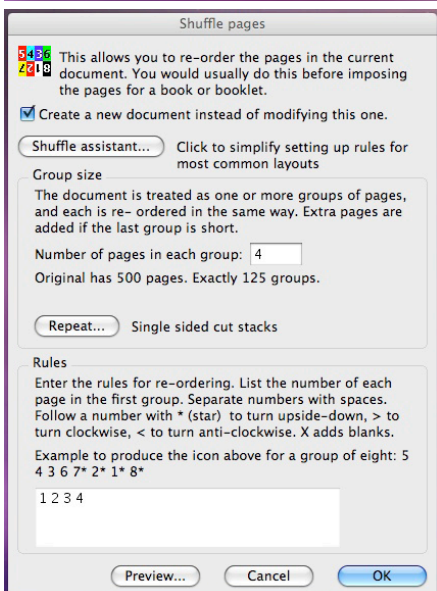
Shuffle pages

5436
2718

This allows you to re-order the pages in the current document. You would usually do this before imposing the pages for a book or booklet.

Create a new document instead of modifying this one.

Shuffle assistant... Click to simplify setting up rules for most common layouts

Group size

The document is treated as one or more groups of pages, and each is re- ordered in the same way. Extra pages are added if the last group is short.

Number of pages in each group: 4

Original has 500 pages. Exactly 125 groups.

Repeat... Single sided cut stacks

Rules

Enter the rules for re-ordering. List the number of each page in the first group. Separate numbers with spaces. Follow a number with * (star) to turn upside-down, > to turn clockwise, < to turn anti-clockwise. X adds blanks.

Example to produce the icon above for a group of eight: 5 4 3 6 7* 2* 1* 8*

1 2 3 4

Preview... Cancel OK